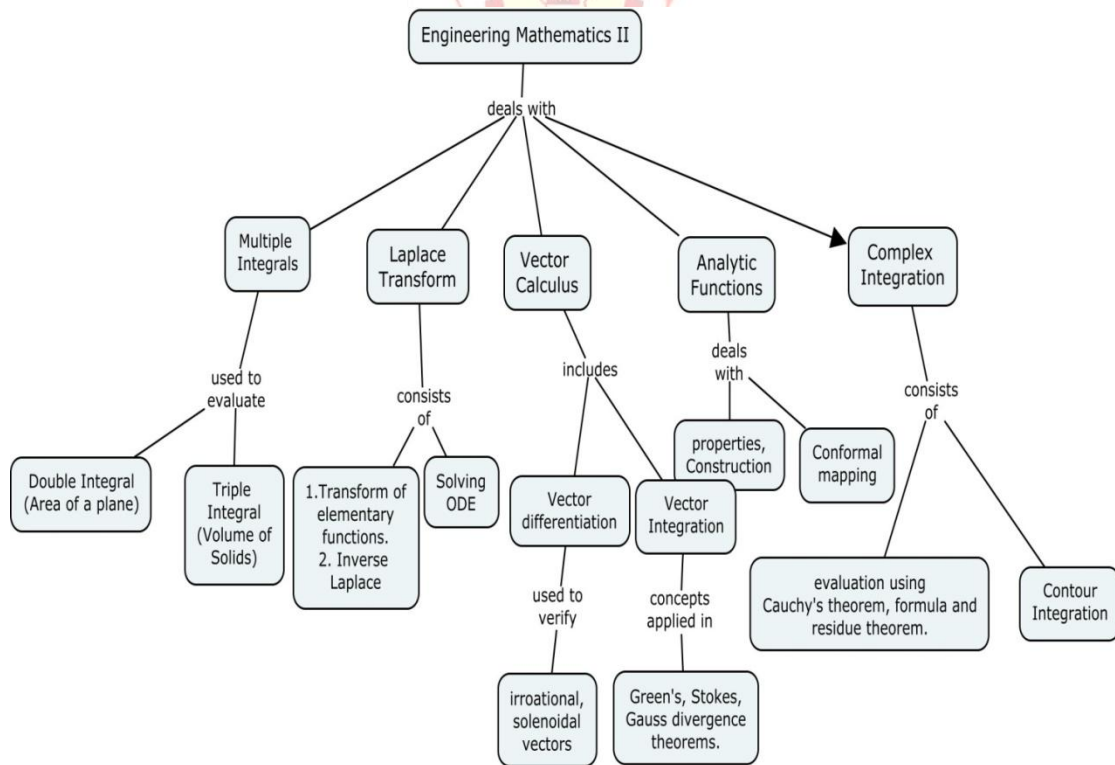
Engineering Mathematics II

deals with

Multiple Integrals

Laplace Transform

Vector Calculus

Analytic Functions

Complex Integration

used to evaluate

Double Integral (Area of a plane)

Triple Integral (Volume of Solids)

consists of

1.Transform of elementary functions.
2. Inverse Laplace

Solving ODE

includes

Vector differentiation

Vector Integration

used to verify

irroational, solenoidal vectors

concepts applied in

Green's, Stokes, Gauss divergence theorems.

deals with

properties, Construction

Conformal mapping

consists of

evaluation using Cauchy's theorem, formula and residue theorem.

Contour Integration